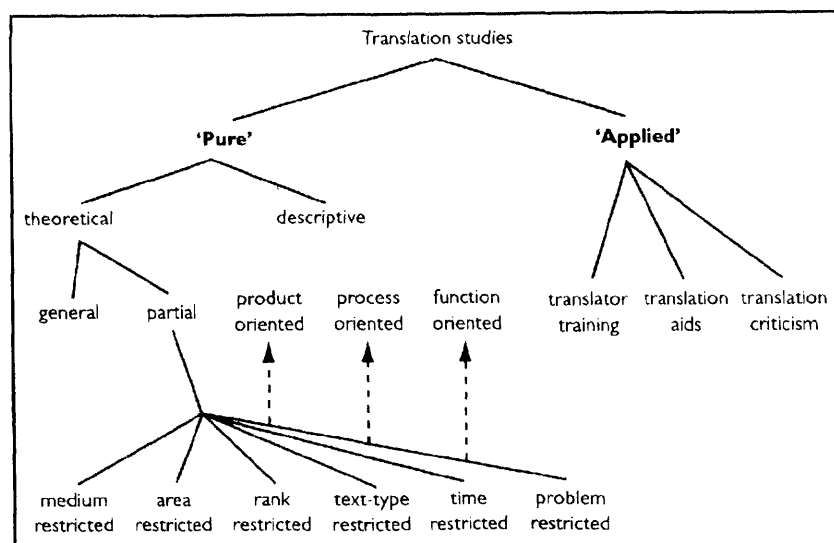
Translation studies

'Pure'

'Applied'

theoretical

descriptive

general

partial

product oriented

process oriented

function oriented

translator training

translation aids

translation criticism

medium restricted

area restricted

rank restricted

text-type restricted

time restricted

problem restricted